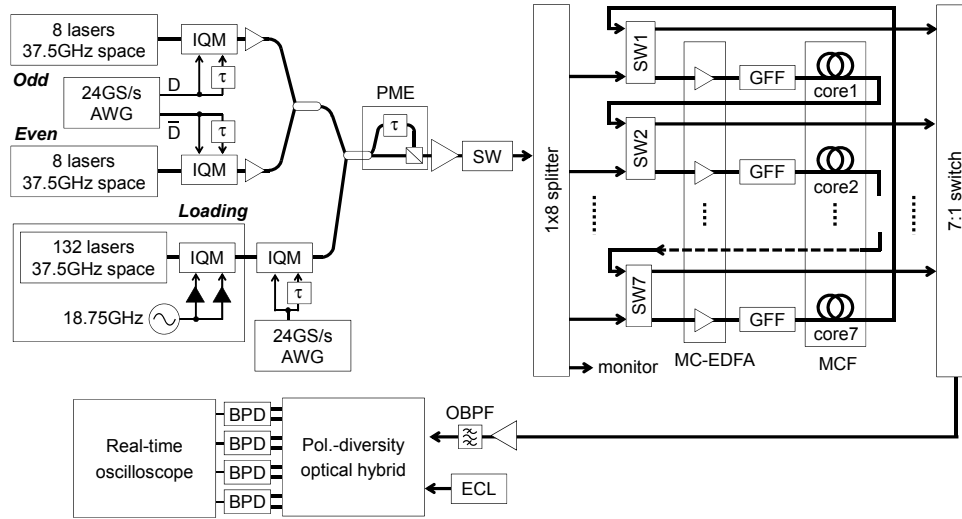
8 lasers
37.5GHz space

IQM

$\tau$

Odd

24GS/s
AWG

D

$\overline{D}$

$\tau$

Even

8 lasers
37.5GHz space

IQM

PME

$\tau$

SW

Loading

132 lasers
37.5GHz space

IQM

IQM

$\tau$

18.75GHz

24GS/s
AWG

1x8 splitter

SW1

GFF

core1

SW2

GFF

core2

SW7

GFF

core7

7:1 switch

monitor

MC-EDFA

MCF

Real-time
oscilloscope

BPD

BPD

BPD

BPD

Pol.-diversity
optical hybrid

OBPF

ECL